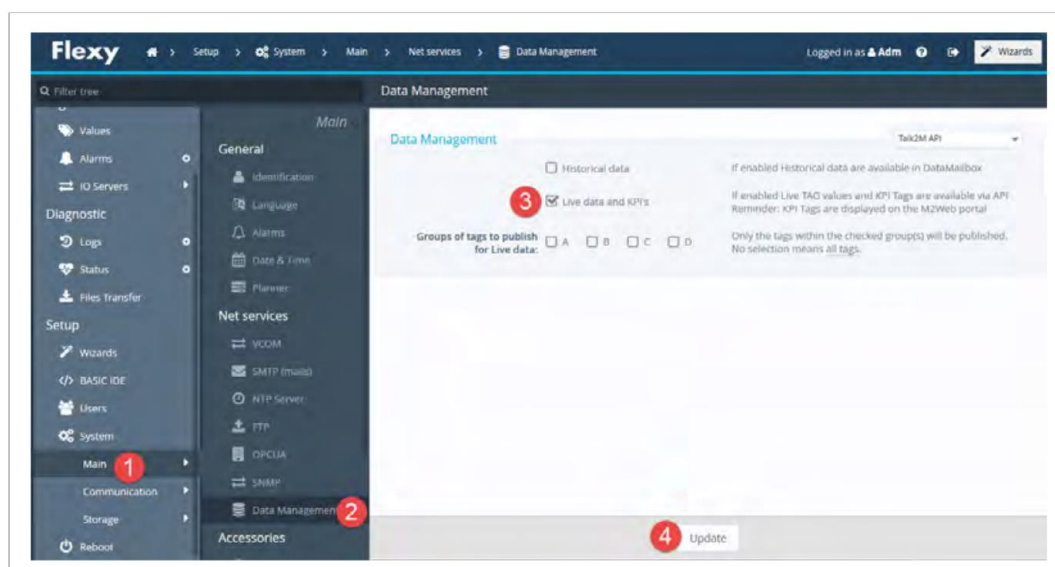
Flexy > Setup > System > Main > Net services > Data Management

Logged in as Adm

Wizards

Filter tree

Values

Alarms

IO Servers

Diagnostic

Logs

Status

Files Transfer

Setup

Wizards

BASIC IDE

Users

System

Main 1

Communication

Storage

Reboot

Main

General

Identification

Language

Alarms

Date & Time

Planner

Net services

VCOM

SMTP (mails)

NTP Server

FTP

OPCUA

SNMP

Data Management 2

Accessories

Data Management

Data Management

Talk2M API

Historical data

If enabled Historical data are available in DataMailbox

3 Live data and KPI's

If enabled Live TAG values and KPI Tags are available via API
Reminder: KPI Tags are displayed on the M2Web portal

Groups of tags to publish for Live data: A B C D

Only the tags within the checked group(s) will be published.
No selection means all tags.

4 Update